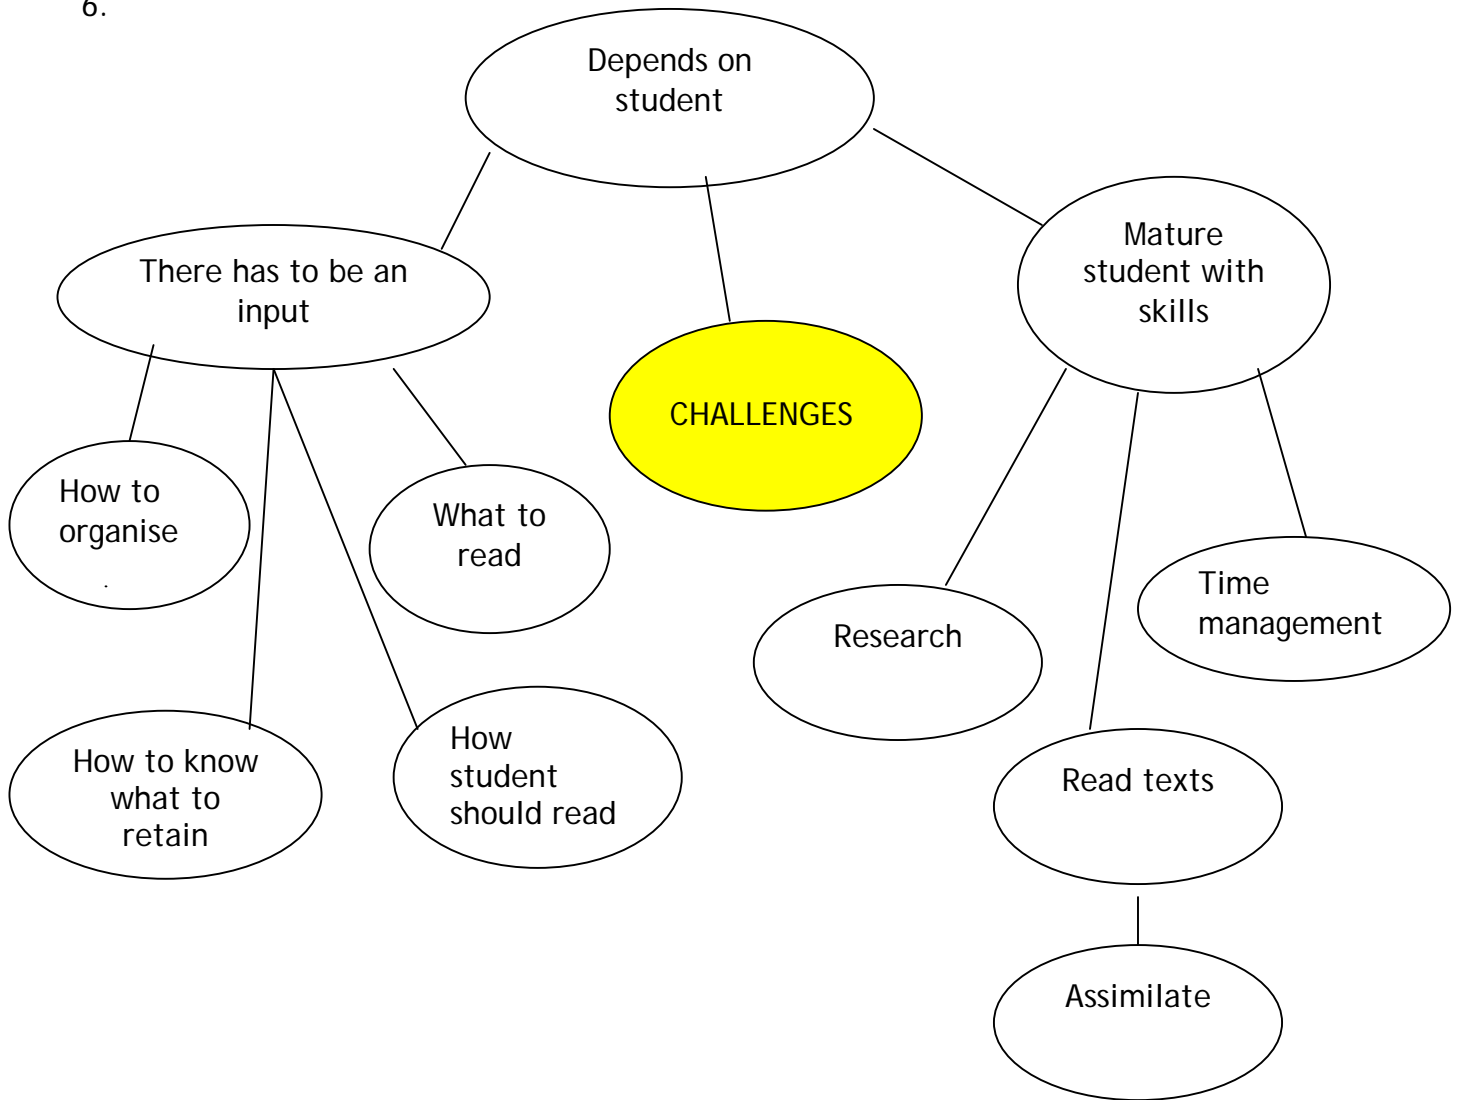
6.

Depends on student

There has to be an input

CHALLENGES

Mature student with skills

How to organise

What to read

Research

Time management

How to know what to retain

How student should read

Read texts

Assimilate